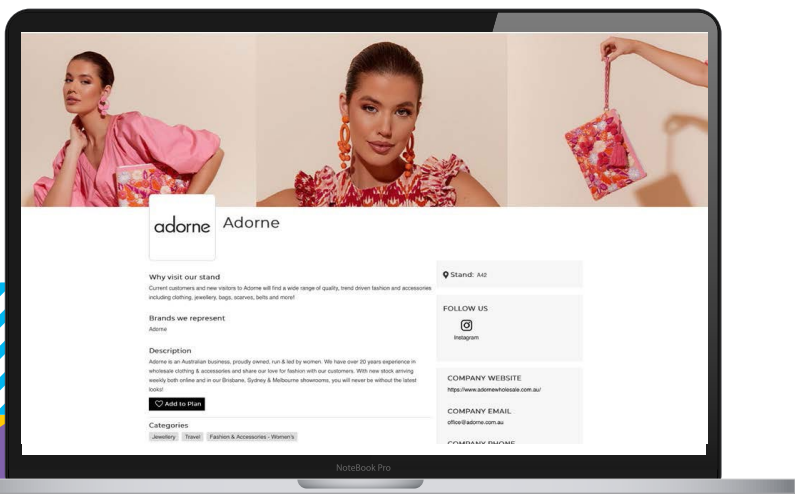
adorne

Adorne

Why visit our stand

Current customers and new visitors to Adorne will find a wide range of quality, trend driven fashion and accessories including clothing, jewellery, bags, scarves, belts and more!

Brands we represent

Adorne

Description

Adorne is an Australian business, proudly owned, run & led by women. We have over 20 years experience in wholesale clothing & accessories and share our love for fashion with our customers. With new stock arriving weekly both online and in our Brisbane, Sydney & Melbourne showrooms, you will never be without the latest looks!

Add to Plan

Categories

Jewellery Travel Fashion & Accessories - Women's

Stand: A42

FOLLOW US

Instagram

COMPANY WEBSITE

https://www.adornewholesale.com.au/

COMPANY EMAIL

office@adorne.com.au

COMPANY PHONE

NoteBook Pro